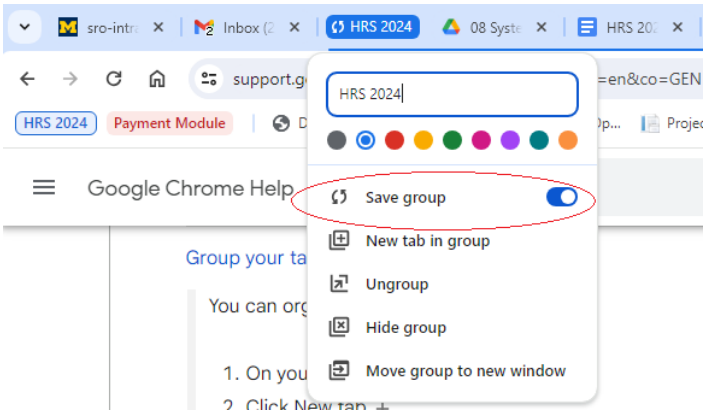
sro-intra ✕
Inbox (2 ✕
HRS 2024
08 Syste ✕
HRS 20 ✕

support.g =en&co=GEN

HRS 2024
Payment Module
D Op... Projec

Google Chrome Help

Group your ta

You can org

1. On you
2. Click New tab +

HRS 2024

Save group
New tab in group
Ungroup
Hide group
Move group to new window